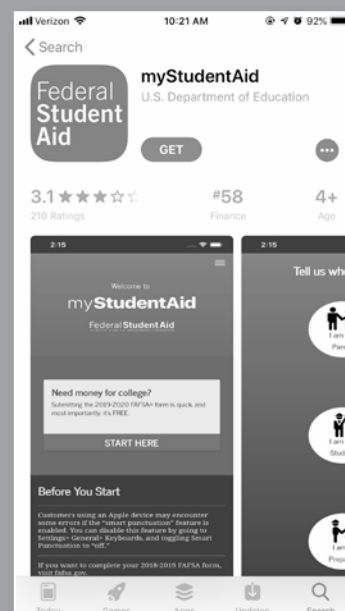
Verizon 10:21 AM 92%

Search

Federal Student Aid

myStudentAid

U.S. Department of Education

GET

3.1 ★★★☆☆

210 Ratings

#58

Finance

4+

Age

2:15

Welcome to

myStudentAid

Federal Student Aid

Need money for college?

Submitting the 2019-2020 FAFSA® form is quick, and most importantly, it's FREE.

START HERE

Before You Start

Customers using an Apple device may encounter some errors if the "smart punctuation" feature is enabled. You can disable this feature by going to Settings> General> Keyboards, and toggling Smart Punctuation to "off."

If you want to complete your 2018-2019 FAFSA form, visit fafsa.gov.

2:15

Tell us wh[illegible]

I am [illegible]

Par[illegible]

I am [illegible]

Stud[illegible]

I am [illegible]

Prep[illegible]

Today

Games

Apps

Updates

Search